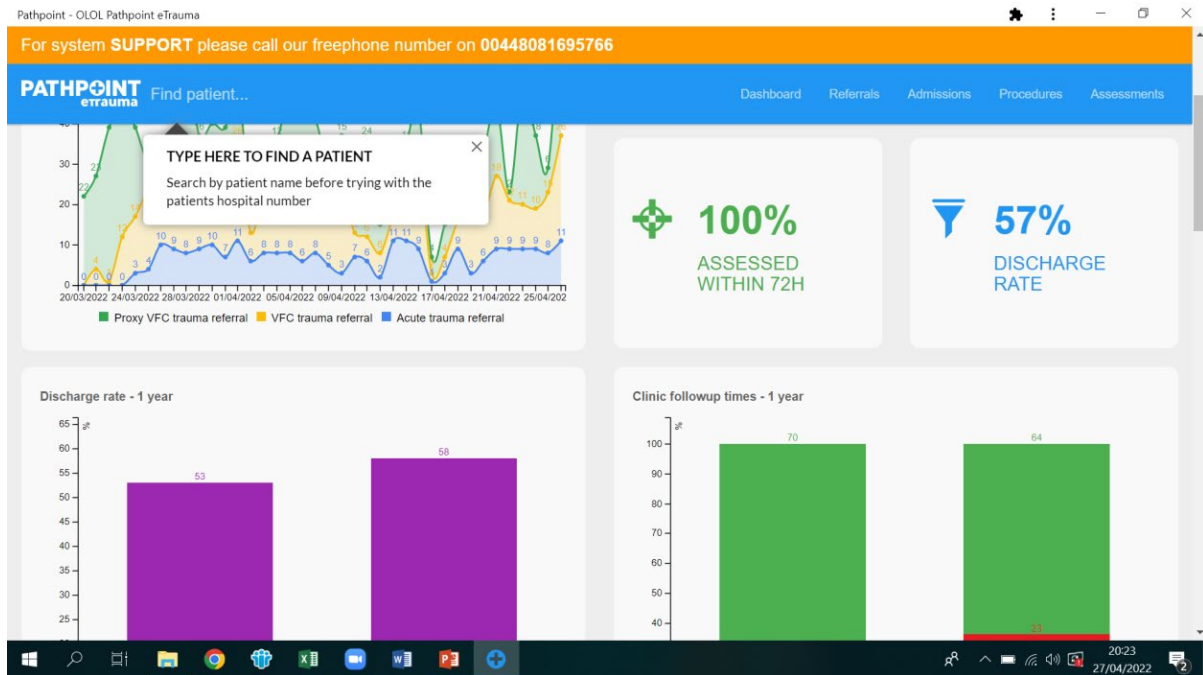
Pathpoint - OLOL Pathpoint eTrauma

For system SUPPORT please call our freephone number on 00448081695766

PATHPOINT eTrauma Find patient...

Dashboard Referrals Admissions Procedures Assessments

TYPE HERE TO FIND A PATIENT

Search by patient name before trying with the patients hospital number

40
30
20
10
0

22 23 17 14 10 9 8 9 10 11 6 8 8 8 6 8 5 3 7 6 11 11 3 6 9 9 9 9 8 11 15 24 16 11 10 16

20/03/2022 24/03/2022 28/03/2022 01/04/2022 05/04/2022 09/04/2022 13/04/2022 17/04/2022 21/04/2022 25/04/2022

Proxy VFC trauma referral VFC trauma referral Acute trauma referral

100%
ASSESSED WITHIN 72H

57%
DISCHARGE RATE

Discharge rate - 1 year

%
65
60
55
50
45
40
35
30

53
58

Clinic followup times - 1 year

%
100
90
80
70
60
50
40

70
64
23

20:23
27/04/2022